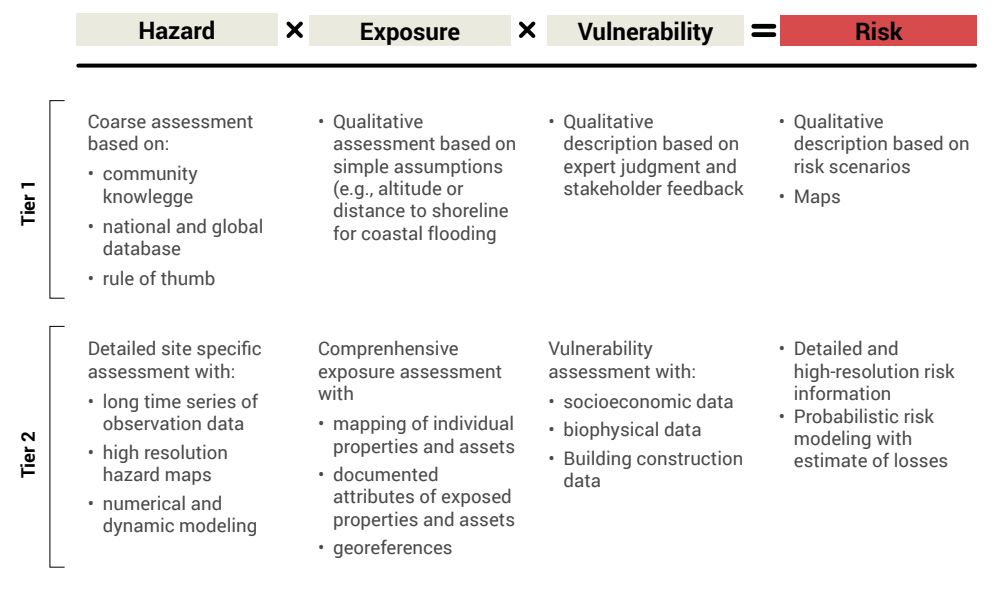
Hazard × Exposure × Vulnerability = Risk

Tier 1

Coarse assessment based on:
• community knowlegge
• national and global database
• rule of thumb

• Qualitative assessment based on simple assumptions (e.g., altitude or distance to shoreline for coastal flooding

• Qualitative description based on expert judgment and stakeholder feedback

• Qualitative description based on risk scenarios
• Maps

Tier 2

Detailed site specific assessment with:
• long time series of observation data
• high resolution hazard maps
• numerical and dynamic modeling

Comprenhensive exposure assessment with
• mapping of individual properties and assets
• documented attributes of exposed properties and assets
• georeferences

Vulnerability assessment with:
• socioeconomic data
• biophysical data
• Building construction data

• Detailed and high-resolution risk information
• Probabilistic risk modeling with estimate of losses